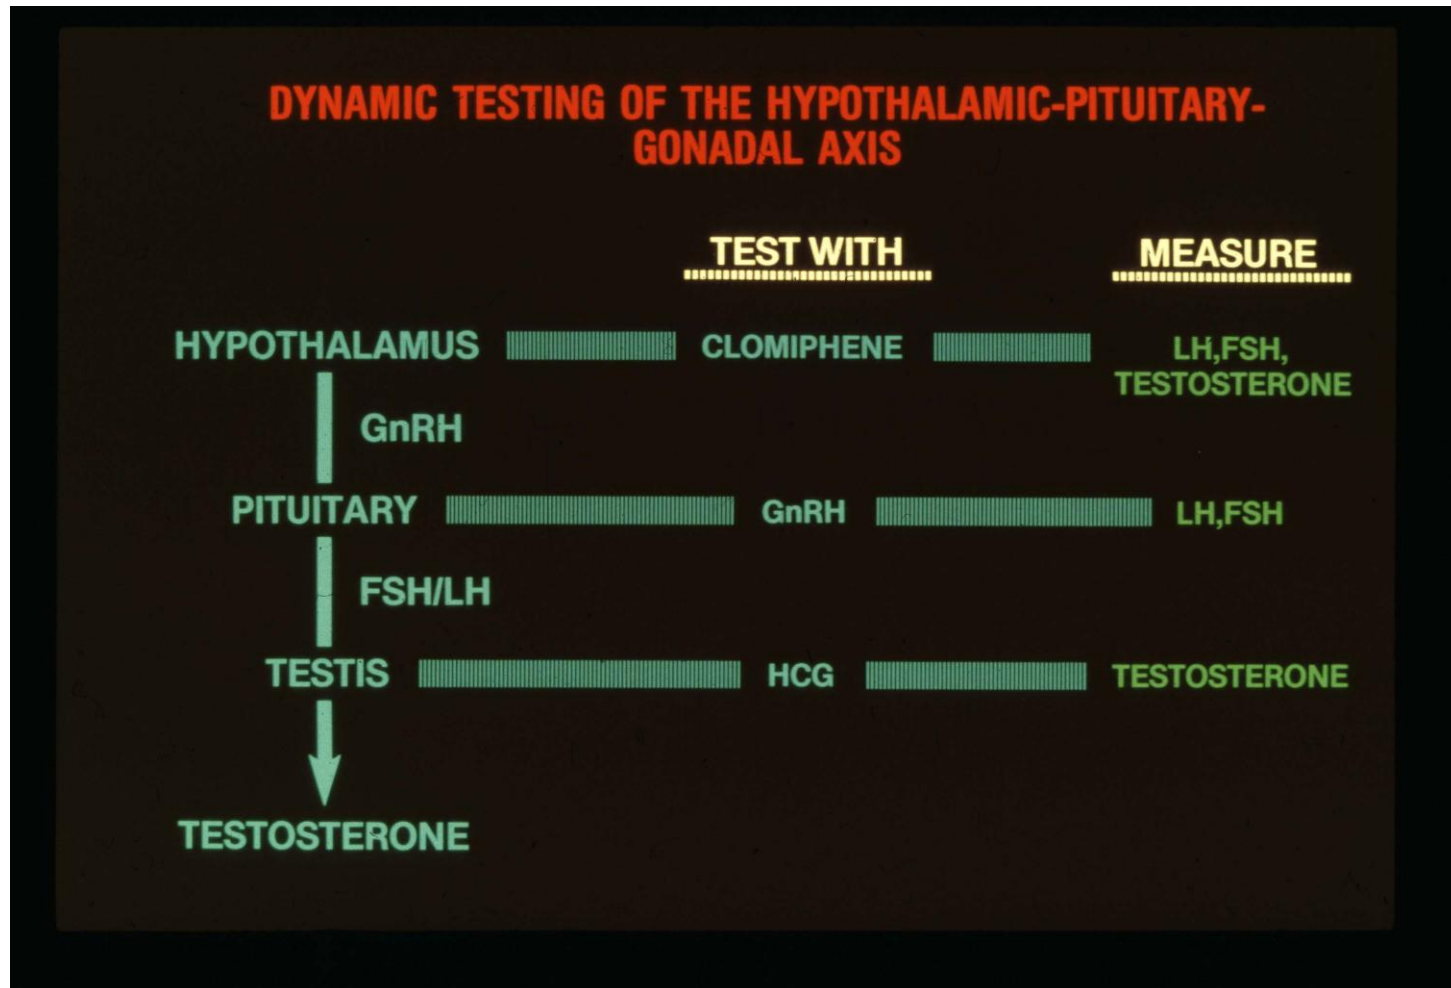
DYNAMIC TESTING OF THE HYPOTHALAMIC-PITUITARY-GONADAL AXIS

| | TEST WITH | MEASURE |
|---|---|---|
| HYPOTHALAMUS | CLOMIPHENE | LH,FSH, TESTOSTERONE |
| GnRH | | |
| PITUITARY | GnRH | LH,FSH |
| FSH/LH | | |
| TESTIS | HCG | TESTOSTERONE |
| TESTOSTERONE | | |